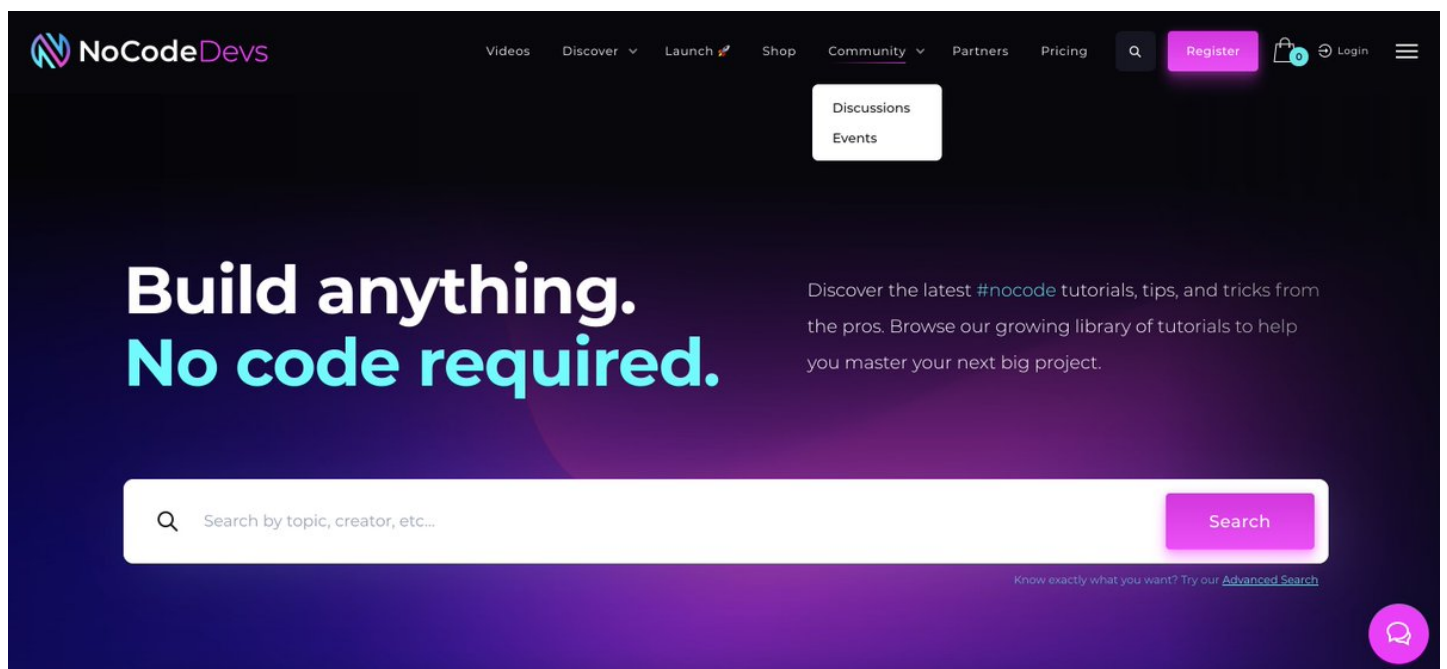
NoCodeDevs

Videos Discover Launch Shop Community Partners Pricing Register 0 Login

Discussions
Events

Build anything.
No code required.

Discover the latest #nocode tutorials, tips, and tricks from the pros. Browse our growing library of tutorials to help you master your next big project.

Search by topic, creator, etc...

Search

Know exactly what you want? Try our Advanced Search